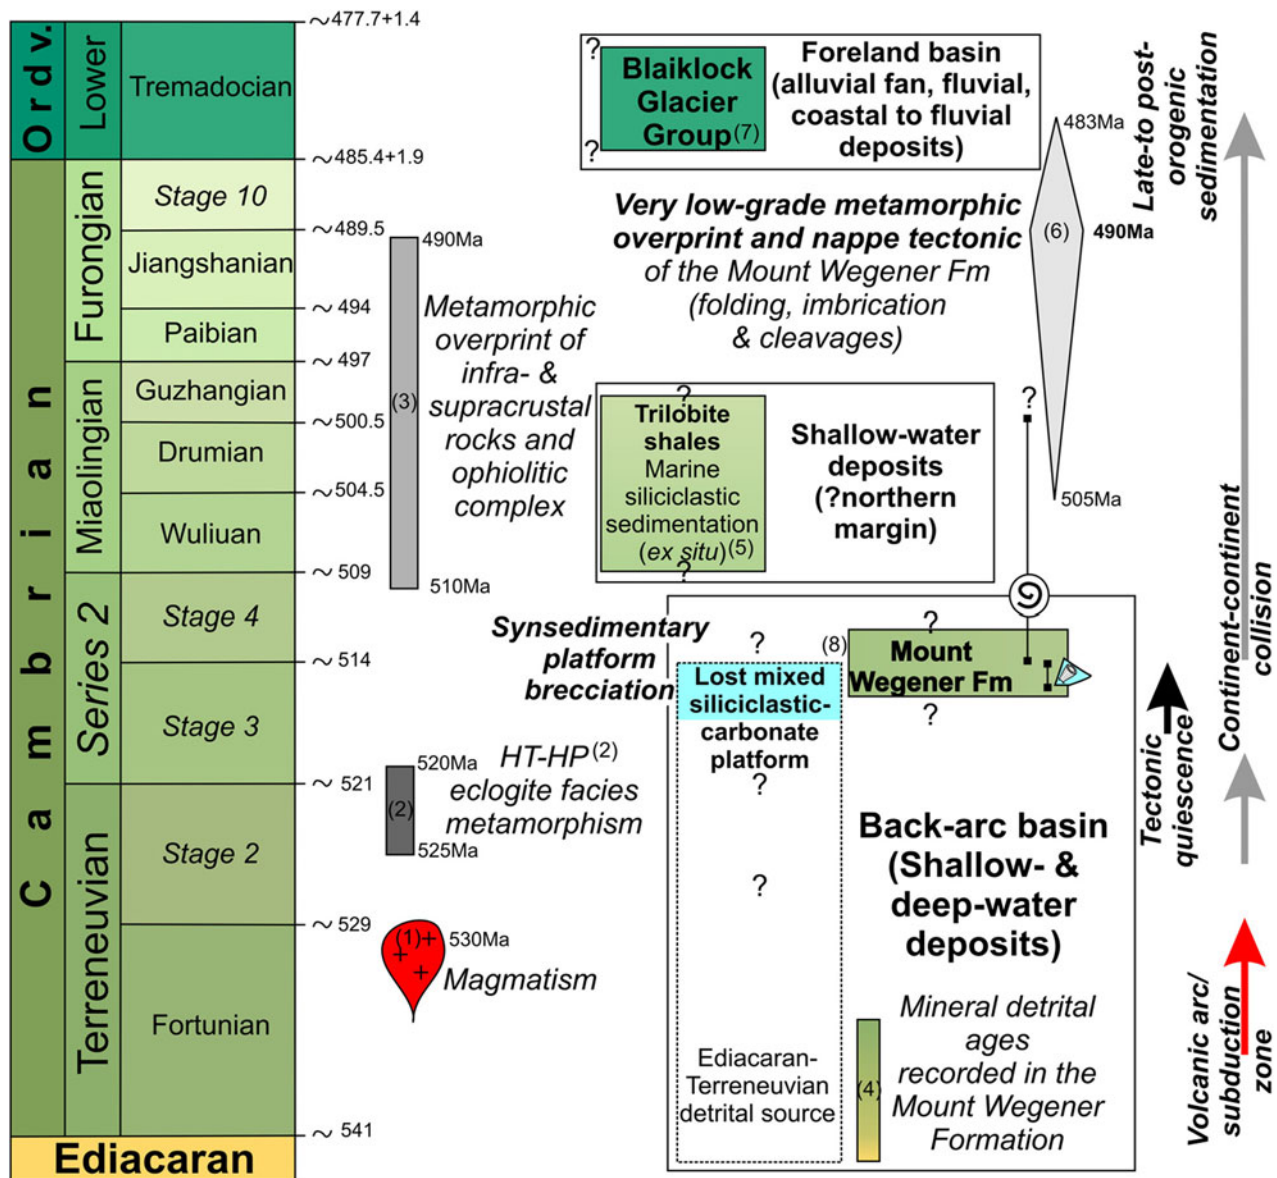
Ordv.
Lower
Tremadocian
~477.7+1.4
~485.4+1.9
Cambrian
Furongian
Stage 10
Jiangshanian
Paibian
~489.5
~494
~497
Miaolingian
Guzhangian
Drumian
Wuliuan
~500.5
~504.5
~509
Series 2
Stage 4
Stage 3
~514
~521
Terreneuvian
Stage 2
Fortunian
~529
~541
Ediacaran

490Ma
(3)
510Ma
Metamorphic overprint of infra- & supracrustal rocks and ophiolitic complex

520Ma
(2)
525Ma
HT-HP$^{(2)}$ eclogite facies metamorphism

(1)
530Ma
Magmatism

?
Blaiklock Glacier Group$^{(7)}$
?
Foreland basin (alluvial fan, fluvial, coastal to fluvial deposits)

Very low-grade metamorphic overprint and nappe tectonic of the Mount Wegener Fm (folding, imbrication & cleavages)

483Ma
(6)
490Ma
505Ma

?
Trilobite shales
Marine siliciclastic sedimentation (ex situ)$^{(5)}$
?
Shallow-water deposits (?northern margin)

?

Synsedimentary platform brecciation
?
Lost mixed siliciclastic-carbonate platform
?
?
(8)
?
Mount Wegener Fm
?

Back-arc basin (Shallow- & deep-water deposits)

Ediacaran-Terreneuvian detrital source

(4)
Mineral detrital ages recorded in the Mount Wegener Formation

Late-to post-orogenic sedimentation
Continent-continent collision
Tectonic quiescence
Volcanic arc/ subduction zone